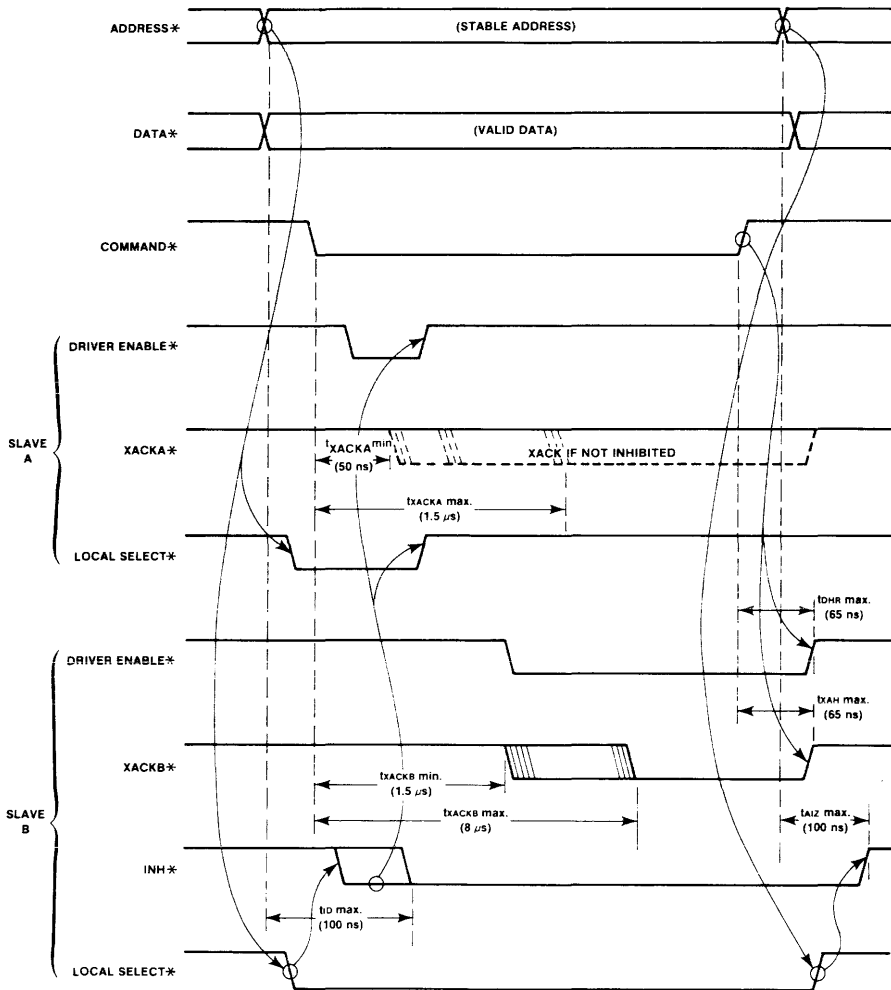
ADDRESS*
(STABLE ADDRESS)
DATA*
(VALID DATA)
COMMAND*
SLAVE A
DRIVER ENABLE*
XACKA*
$t_{XACKA}$ min
(50 ns)
XACK IF NOT INHIBITED
$t_{XACKA}$ max.
(1.5 μs)
LOCAL SELECT*
$t_{DHR}$ max.
(65 ns)
SLAVE B
DRIVER ENABLE*
$t_{XAH}$ max.
(65 ns)
XACKB*
$t_{XACKB}$ min.
(1.5 μs)
$t_{XACKB}$ max.
(8 μs)
$t_{AIZ}$ max.
(100 ns)
INH*
$t_{ID}$ max.
(100 ns)
LOCAL SELECT*